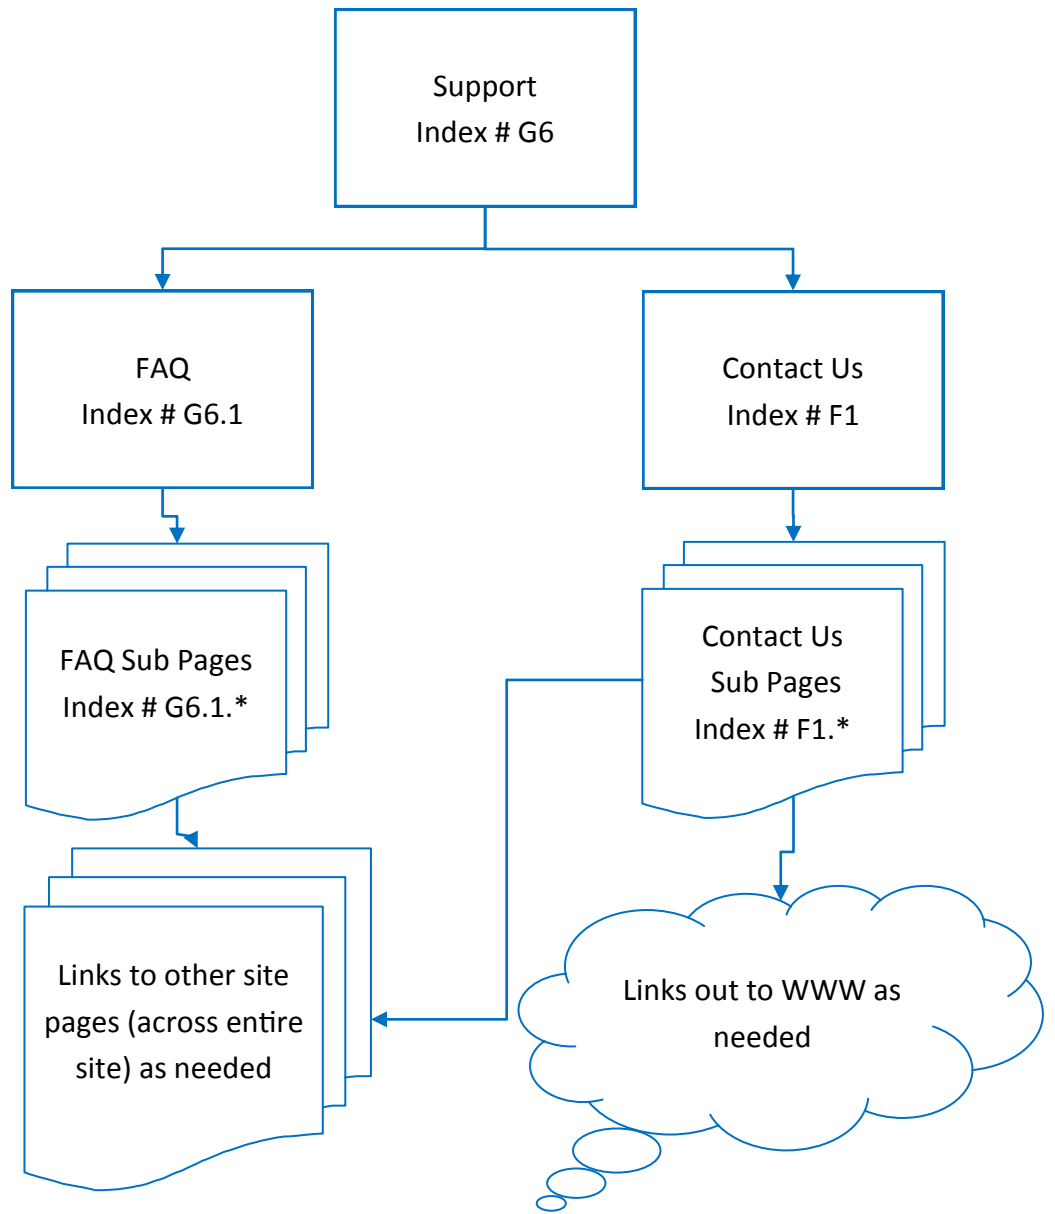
Support
Index # G6

FAQ
Index # G6.1

Contact Us
Index # F1

FAQ Sub Pages
Index # G6.1.*

Contact Us
Sub Pages
Index # F1.*

Links to other site pages (across entire site) as needed

Links out to WWW as needed